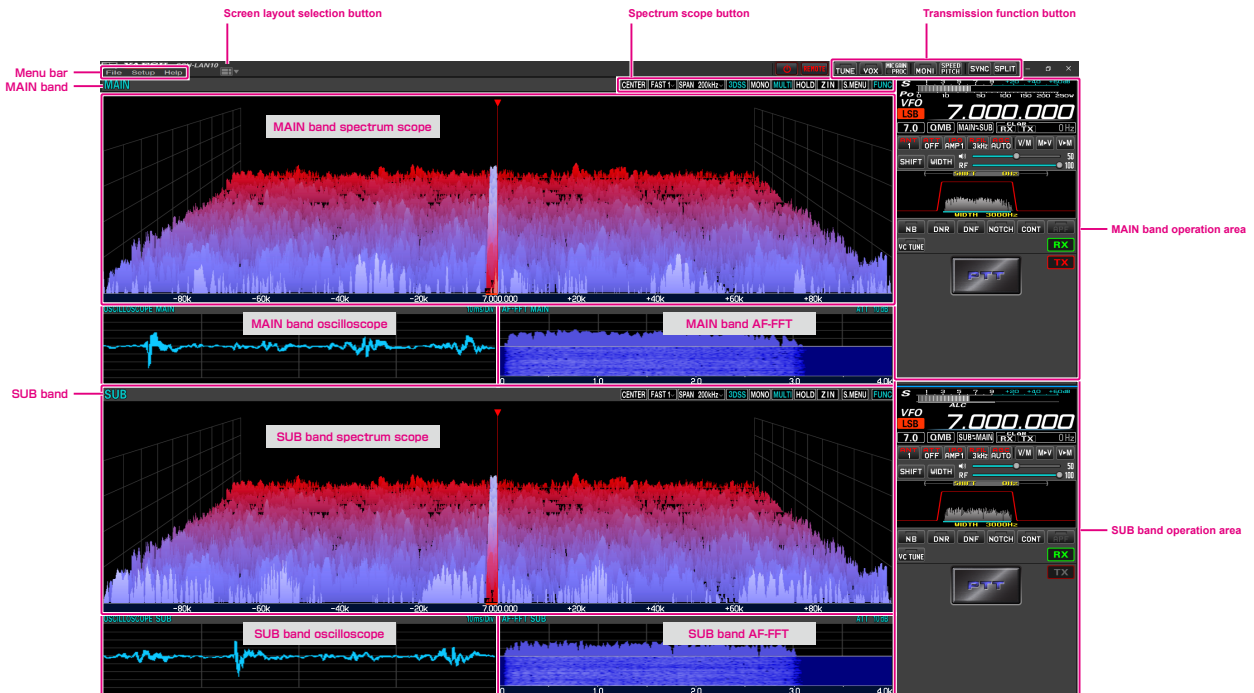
Screen layout selection button

Spectrum scope button

Transmission function button

Menu bar

MAIN band

File Setup Help

TUNE VOX MIC GAIN PROC MONI SPEED PITCH SYNC SPLIT

MAIN

CENTER FAST 1 SPAN 200kHz 3DSS MONO MULTI HOLD ZIN S.MENU FUNC

MAIN band spectrum scope

-80k -60k -40k -20k 7.000.000 +20k +40k +60k +80k

OSCILLOSCOPE MAIN 10ms/DIV

MAIN band oscilloscope

AF-FFT MAIN ATT

MAIN band AF-FFT

0 1.0 2.0 3.0 4.0k

VFO 7.000.000

LSB

7.0 QMB MAIN=SUB RX TX 0 Hz

1 OFF AMP1 3kHz AUTO V/M M▸V V▸M

SHIFT WIDTH 50 RF 100

WIDTH 3000Hz

NB DNR DNF NOTCH CONT

VC TUNE

RX

TX

MAIN band operation area

SUB band

SUB

CENTER FAST 1 SPAN 200kHz 3DSS MONO MULTI HOLD ZIN S.MENU FUNC

SUB band spectrum scope

-80k -60k -40k -20k 7.000.000 +20k +40k +60k +80k

OSCILLOSCOPE SUB 10ms/DIV

SUB band oscilloscope

AF-FFT SUB ATT

SUB band AF-FFT

0 1.0 2.0 3.0 4.0k

VFO 7.000.000

LSB

7.0 QMB SUB=MAIN RX TX 0 Hz

1 OFF AMP1 3kHz AUTO V/M M▸V V▸M

SHIFT WIDTH 50 RF 100

WIDTH 3000Hz

NB DNR DNF NOTCH CONT

VC TUNE

RX

TX

SUB band operation area